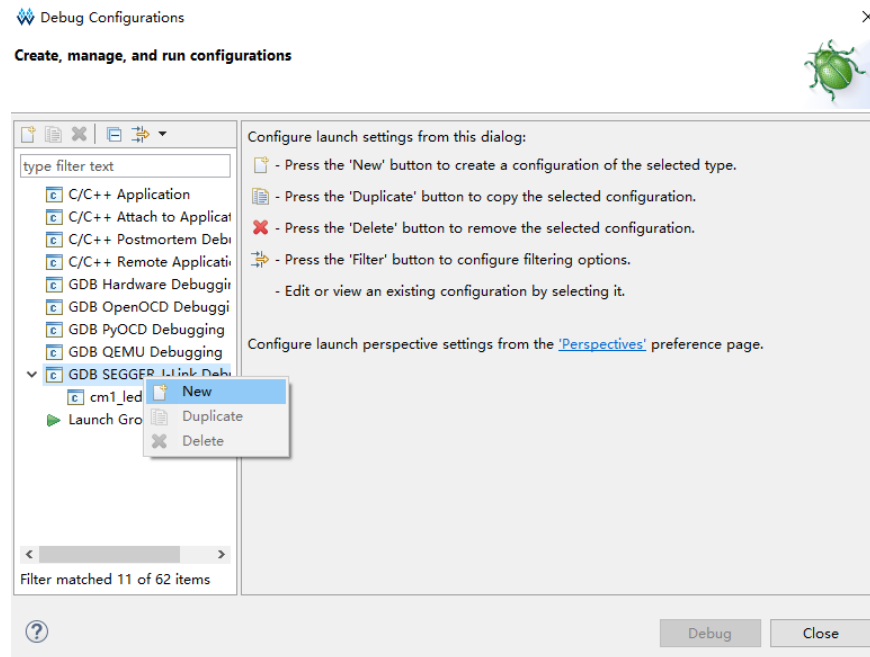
Debug Configurations

Create, manage, and run configurations

type filter text

C/C++ Application
C/C++ Attach to Applicat
C/C++ Postmortem Debu
C/C++ Remote Applicati
GDB Hardware Debuggi
GDB OpenOCD Debuggi
GDB PyOCD Debugging
GDB QEMU Debugging
GDB SEGGER J-Link Deb
cm1_led
Launch Gro

New
Duplicate
Delete

Filter matched 11 of 62 items

Configure launch settings from this dialog:
- Press the 'New' button to create a configuration of the selected type.
- Press the 'Duplicate' button to copy the selected configuration.
- Press the 'Delete' button to remove the selected configuration.
- Press the 'Filter' button to configure filtering options.
- Edit or view an existing configuration by selecting it.

Configure launch perspective settings from the 'Perspectives' preference page.

Debug
Close